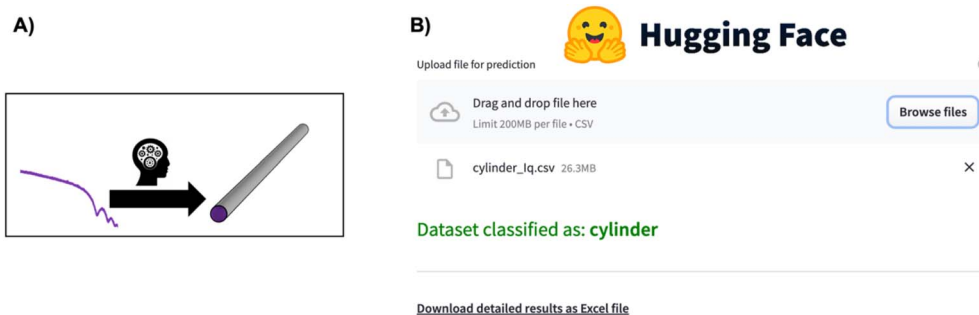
A)

B) Hugging Face

Upload file for prediction

Drag and drop file here
Limit 200MB per file • CSV

Browse files

cylinder_Iq.csv 26.3MB

×

Dataset classified as: cylinder

Download detailed results as Excel file